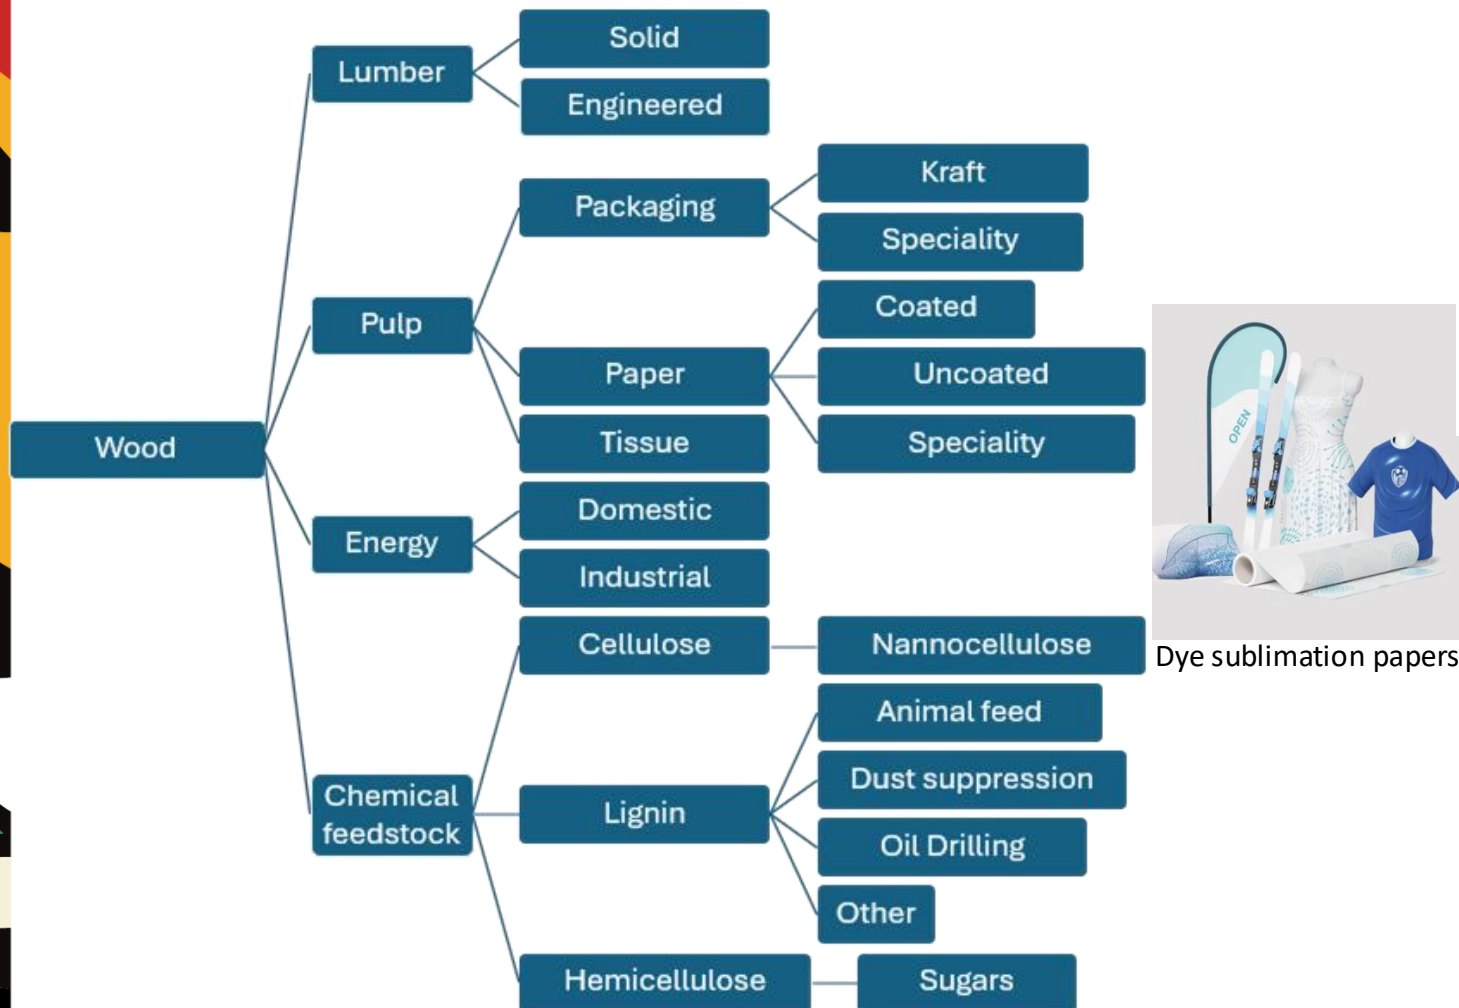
Wood

Lumber

Solid

Engineered

Pulp

Packaging

Kraft

Speciality

Paper

Coated

Uncoated

Speciality

Tissue

Energy

Domestic

Industrial

Chemical feedstock

Cellulose

Nannocellulose

Lignin

Animal feed

Dust suppression

Oil Drilling

Other

Hemicellulose

Sugars

OPEN

Dye sublimation papers